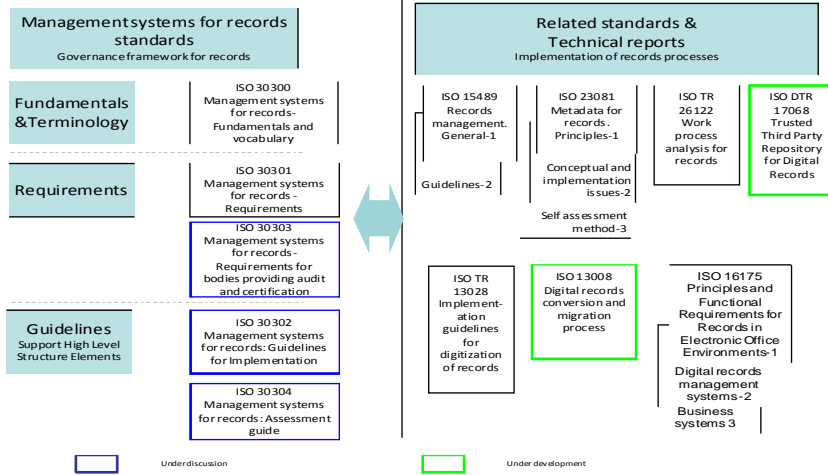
Managementsystems for records standards
Governance framework for records

Fundamentals &Terminology

ISO 30300
Management systems for records- Fundamentals and vocabulary

Requirements

ISO 30301
Management systems for records - Requirements

ISO 30303
Management systems for records - Requirements for bodies providing audit and certification

Guidelines
Support High Level Structure Elements

ISO 30302
Management systems for records: Guidelines for Implementation

ISO 30304
Management systems for records: Assessment guide

Related standards & Technical reports
Implementation of records processes

ISO 15489
Records management. General-1

Guidelines-2

ISO 23081
Metadata for records. Principles-1

Conceptual and implementation issues-2

Self assessment method-3

ISO TR 26122
Work process analysis for records

ISO DTR 17068
Trusted Third Party Repository for Digital Records

ISO TR 13028
Implementation guidelines for digitization of records

ISO 13008
Digital records conversion and migration process

ISO 16175
Principles and Functional Requirements for Records in Electronic Office Environments-1

Digital records management systems-2

Business systems 3

Underdiscussion

Under development